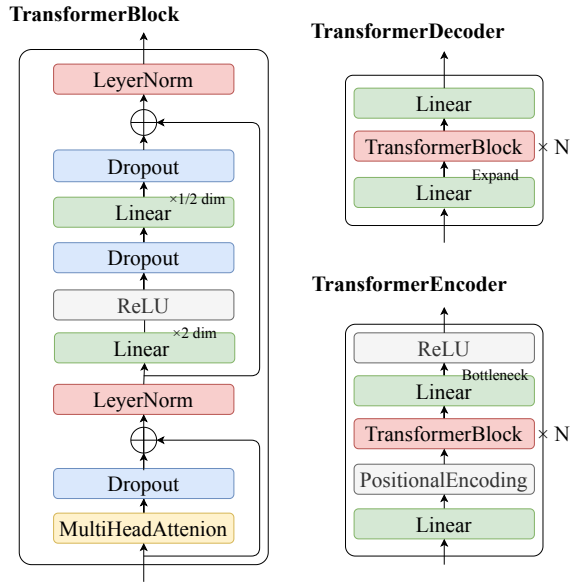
TransformerBlock

LeyerNorm

Dropout

Linear

×1/2 dim

Dropout

ReLU

Linear

×2 dim

LeyerNorm

Dropout

MultiHeadAttenion

TransformerDecoder

Linear

TransformerBlock

× N

Expand

Linear

TransformerEncoder

ReLU

Linear

Bottleneck

TransformerBlock

× N

PositionalEncoding

Linear